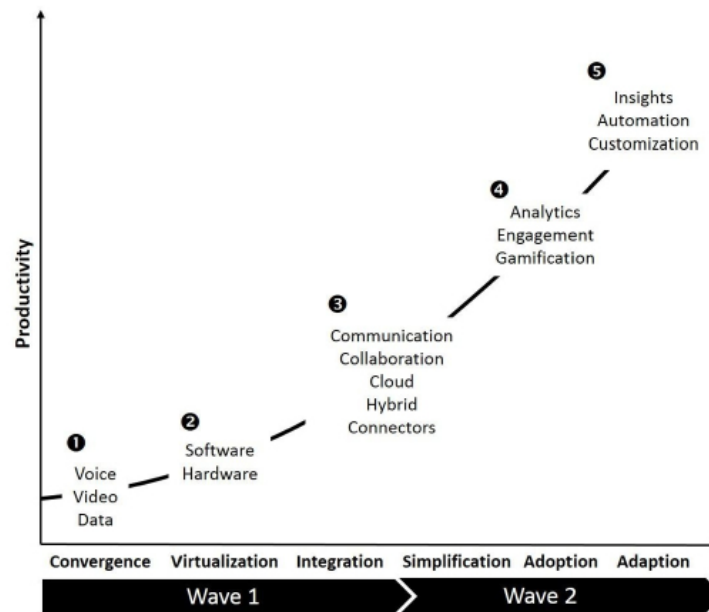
Productivity

1
Voice
Video
Data

2
Software
Hardware

3
Communication
Collaboration
Cloud
Hybrid
Connectors

4
Analytics
Engagement
Gamification

5
Insights
Automation
Customization

Convergence Virtualization Integration Simplification Adoption Adaption

Wave 1
Wave 2